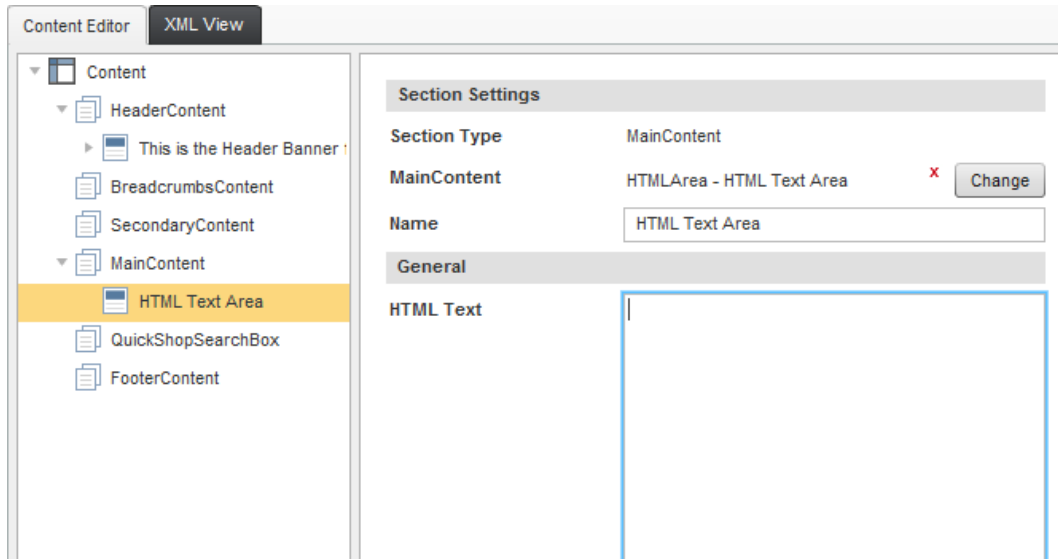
Content Editor
XML View

Content
HeaderContent
This is the Header Banner
BreadcrumbsContent
SecondaryContent
MainContent
HTML Text Area
QuickShopSearchBox
FooterContent

Section Settings
Section Type
MainContent
MainContent
HTMLArea - HTML Text Area
x
Change
Name
HTML Text Area
General
HTML Text